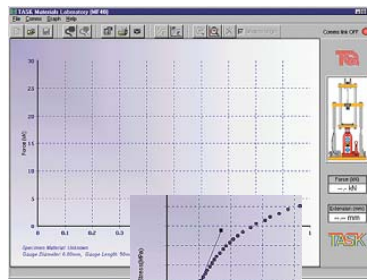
TASK Materials Laboratory (MF40)
File Comms Graph Help
Comms link OFF
TQ
30
25
20
15
10
5
0
Force (kN)
0 0.1 0.2 0.3
1
Specimen Material: Unknown
Gauge Diameter: 6.00mm, Gauge Length: 50m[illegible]
Stress (MPa)
Force (kN)
--.- kN
Extension (mm)
--.-- mm
TASK